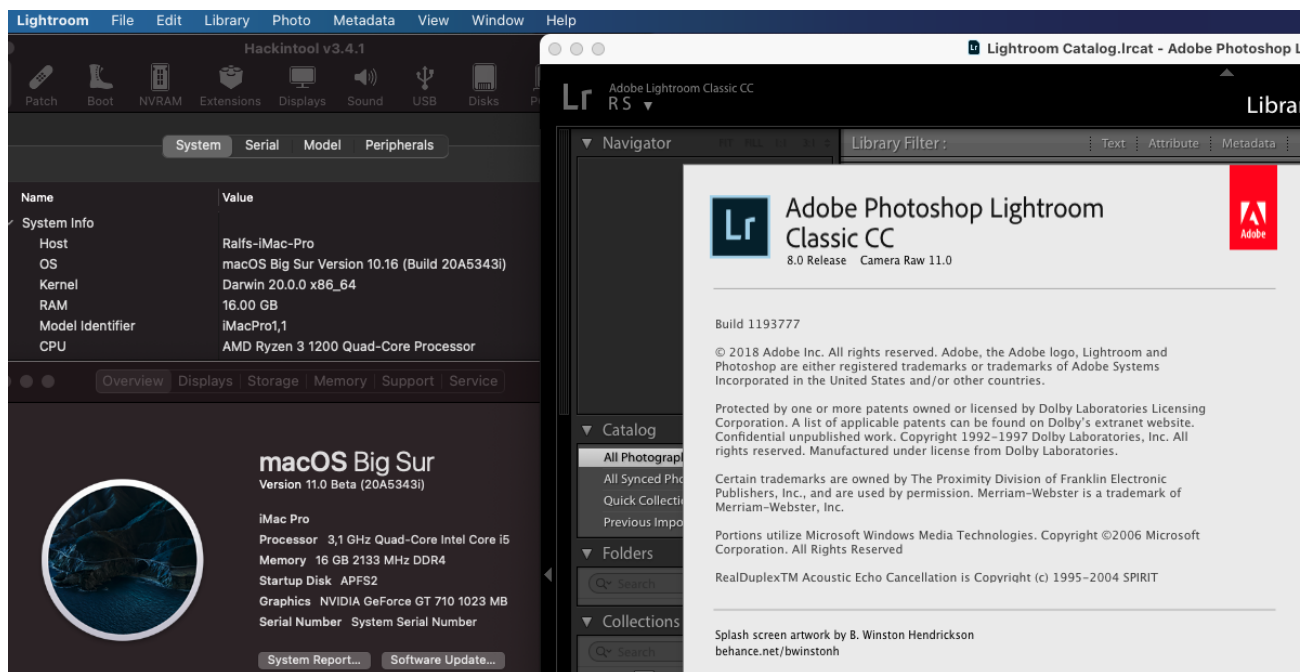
Lightroom File Edit Library Photo Metadata View Window Help

Hackintool v3.4.1

Patch Boot NVRAM Extensions Displays Sound USB Disks

System Serial Model Peripherals

| Name | Value |
|---|---|
| System Info | |
| Host | Ralfs-iMac-Pro |
| OS | macOS Big Sur Version 10.16 (Build 20A5343i) |
| Kernel | Darwin 20.0.0 x86_64 |
| RAM | 16.00 GB |
| Model Identifier | iMacPro1,1 |
| CPU | AMD Ryzen 3 1200 Quad-Core Processor |

Overview Displays Storage Memory Support Service

macOS Big Sur
Version 11.0 Beta (20A5343i)

iMac Pro
Processor 3,1 GHz Quad-Core Intel Core i5
Memory 16 GB 2133 MHz DDR4
Startup Disk APFS2
Graphics NVIDIA GeForce GT 710 1023 MB
Serial Number System Serial Number

System Report... Software Update...

Lightroom Catalog.lrcat - Adobe Photoshop L

Lr Adobe Lightroom Classic CC
RS

Librar

Navigator

Library Filter : Text Attribute Metadata

Catalog
All Photograp
All Synced Pho
Quick Collecti
Previous Impo

Folders
Search

Collections
Search

Lr Adobe Photoshop Lightroom Classic CC
8.0 Release Camera Raw 11.0

Adobe

Build 1193777

© 2018 Adobe Inc. All rights reserved. Adobe, the Adobe logo, Lightroom and Photoshop are either registered trademarks or trademarks of Adobe Systems Incorporated in the United States and/or other countries.

Protected by one or more patents owned or licensed by Dolby Laboratories Licensing Corporation. A list of applicable patents can be found on Dolby's extranet website. Confidential unpublished work. Copyright 1992-1997 Dolby Laboratories, Inc. All rights reserved. Manufactured under license from Dolby Laboratories.

Certain trademarks are owned by The Proximity Division of Franklin Electronic Publishers, Inc., and are used by permission. Merriam-Webster is a trademark of Merriam-Webster, Inc.

Portions utilize Microsoft Windows Media Technologies. Copyright ©2006 Microsoft Corporation. All Rights Reserved

RealDuplexTM Acoustic Echo Cancellation is Copyright (c) 1995-2004 SPIRIT

Splash screen artwork by B. Winston Hendrickson
behance.net/bwinstonh